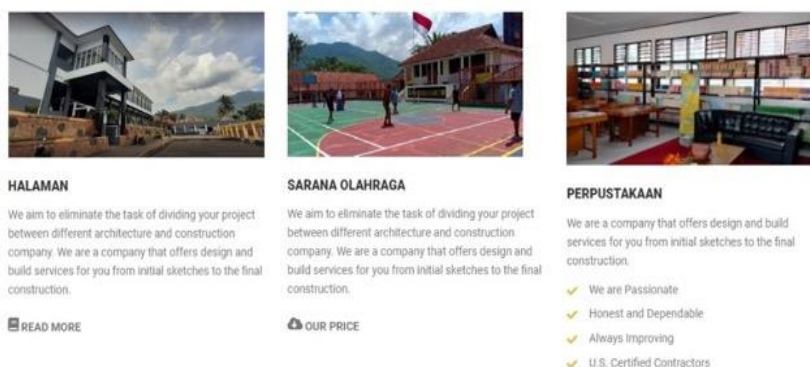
HALAMAN

We aim to eliminate the task of dividing your project between different architecture and construction company. We are a company that offers design and build services for you from initial sketches to the final construction.

READ MORE

SARANA OLAHRAGA

We aim to eliminate the task of dividing your project between different architecture and construction company. We are a company that offers design and build services for you from initial sketches to the final construction.

OUR PRICE

PERPUSTAKAAN

We are a company that offers design and build services for you from initial sketches to the final construction.

We are Passionate
Honest and Dependable
Always Improving
U.S. Certified Contractors